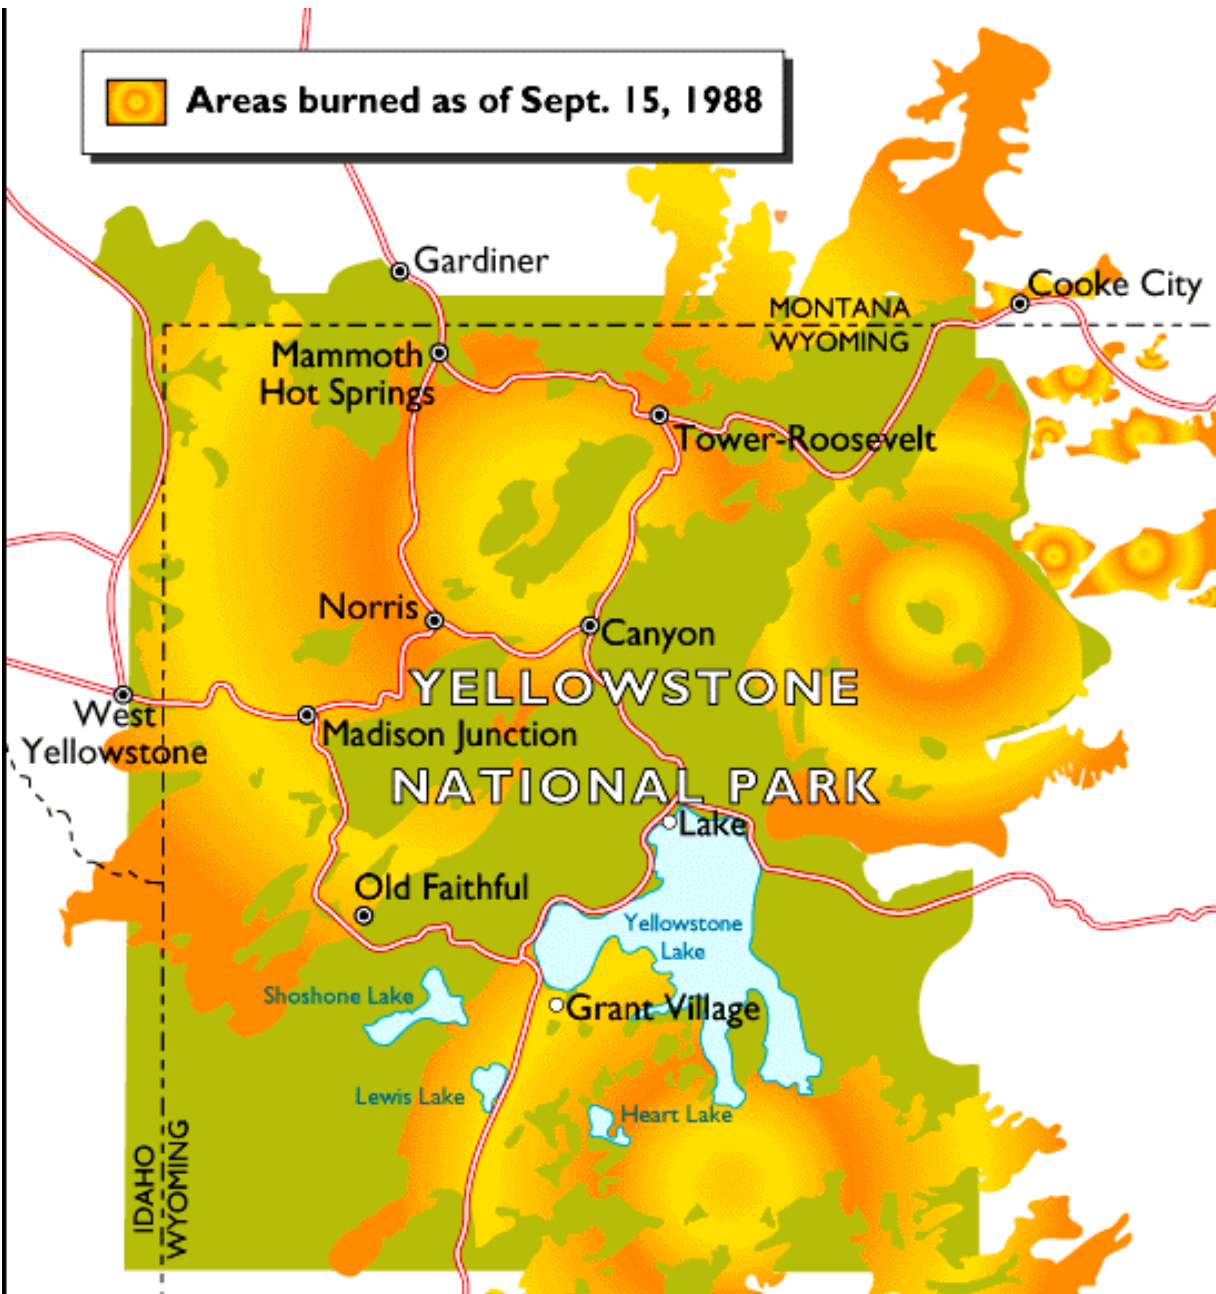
Areas burned as of Sept. 15, 1988

Gardiner

Cooke City

MONTANA
WYOMING

Mammoth Hot Springs

Tower-Roosevelt

Norris

Canyon

YELLOWSTONE NATIONAL PARK

West Yellowstone

Madison Junction

Lake

Old Faithful

Yellowstone Lake

Shoshone Lake

Grant Village

Lewis Lake

Heart Lake

IDAHO
WYOMING